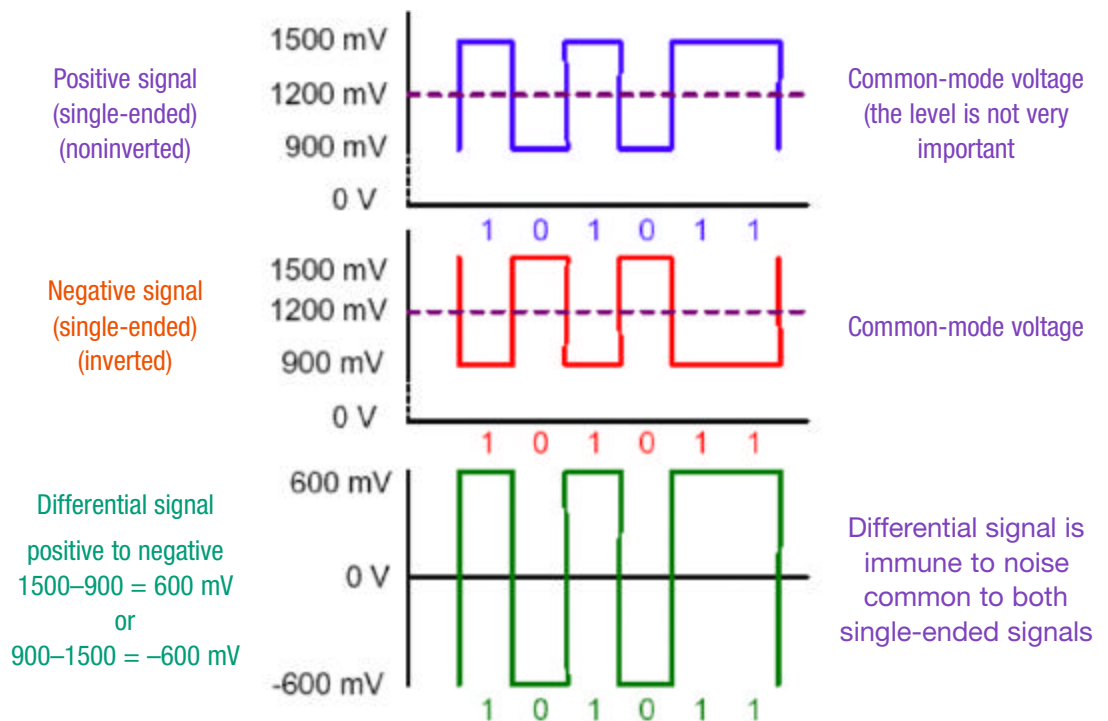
Positive signal
(single-ended)
(noninverted)

1500 mV
1200 mV
900 mV
0 V

1 0 1 0 1 1

Common-mode voltage
(the level is not very
important

Negative signal
(single-ended)
(inverted)

1500 mV
1200 mV
900 mV
0 V

1 0 1 0 1 1

Common-mode voltage

Differential signal
positive to negative
1500–900 = 600 mV
or
900–1500 = –600 mV

600 mV
0 V
-600 mV

1 0 1 0 1 1

Differential signal is
immune to noise
common to both
single-ended signals